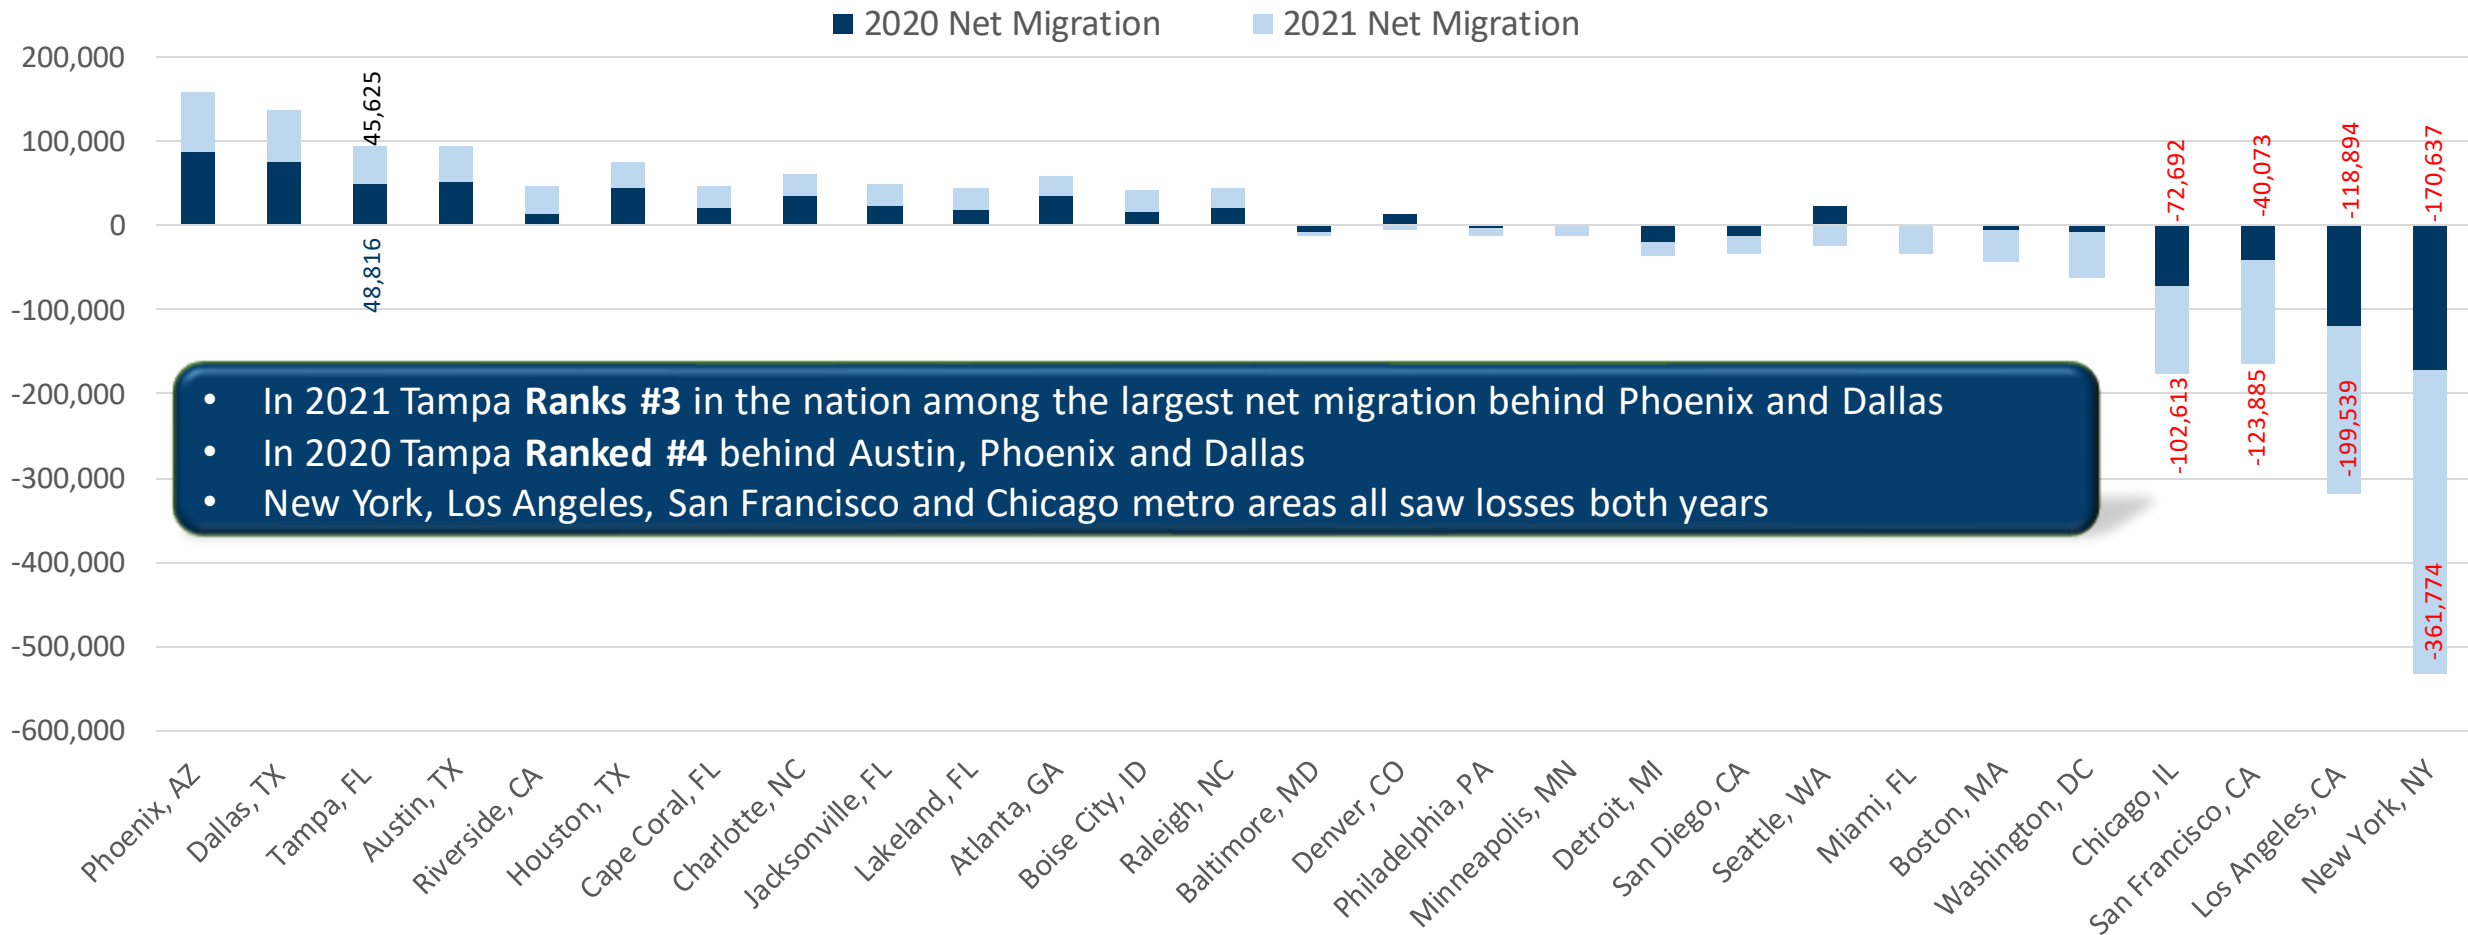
2020 Net Migration 2021 Net Migration

200,000
100,000
0
-100,000
-200,000
-300,000
-400,000
-500,000
-600,000

45,625
48,816
-72,692
-102,613
-40,073
-123,885
-118,894
-199,539
-170,637
-361,774

- In 2021 Tampa **Ranks #3** in the nation among the largest net migration behind Phoenix and Dallas
- In 2020 Tampa **Ranked #4** behind Austin, Phoenix and Dallas
- New York, Los Angeles, San Francisco and Chicago metro areas all saw losses both years

Phoenix, AZ
Dallas, TX
Tampa, FL
Austin, TX
Riverside, CA
Houston, TX
Cape Coral, FL
Charlotte, NC
Jacksonville, FL
Lakeland, FL
Atlanta, GA
Boise City, ID
Raleigh, NC
Baltimore, MD
Denver, CO
Philadelphia, PA
Minneapolis, MN
Detroit, MI
San Diego, CA
Seattle, WA
Miami, FL
Boston, MA
Washington, DC
Chicago, IL
San Francisco, CA
Los Angeles, CA
New York, NY